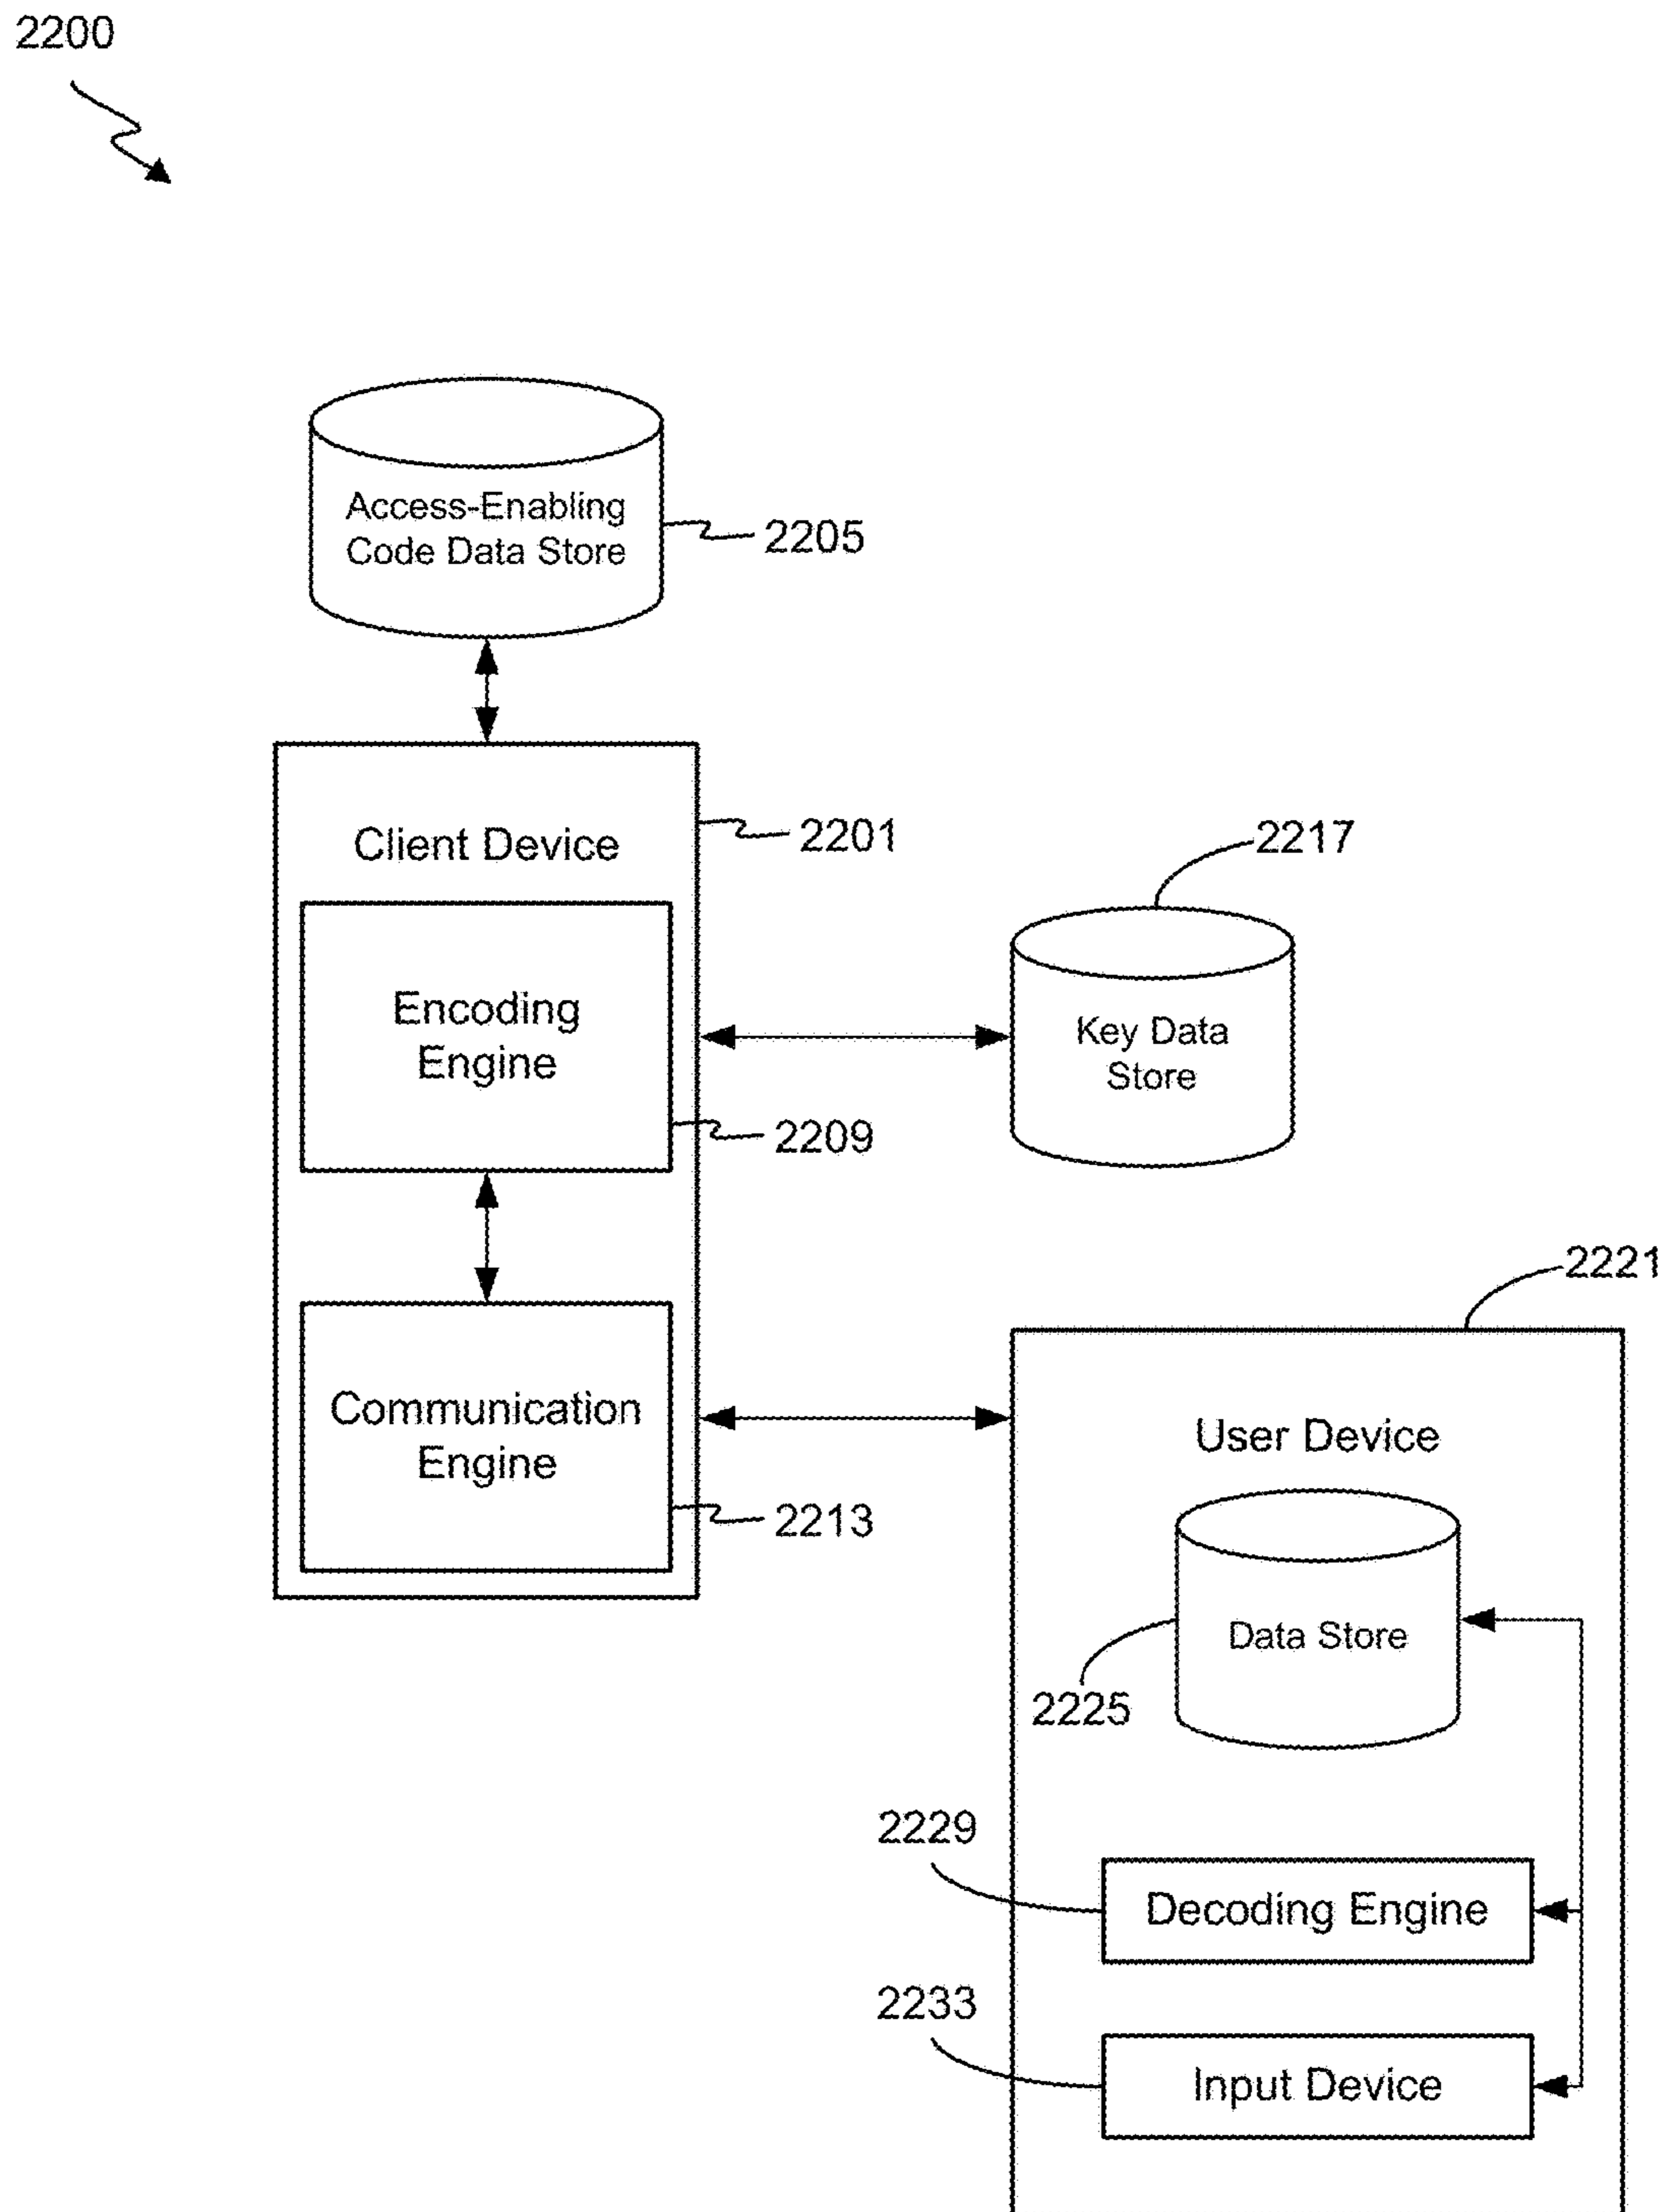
2200

Access-Enabling Code Data Store

2205

Client Device

2201

2217

Encoding Engine

Key Data Store

2209

2221

Communication Engine

User Device

2213

Data Store

2225

2229

Decoding Engine

2233

Input Device